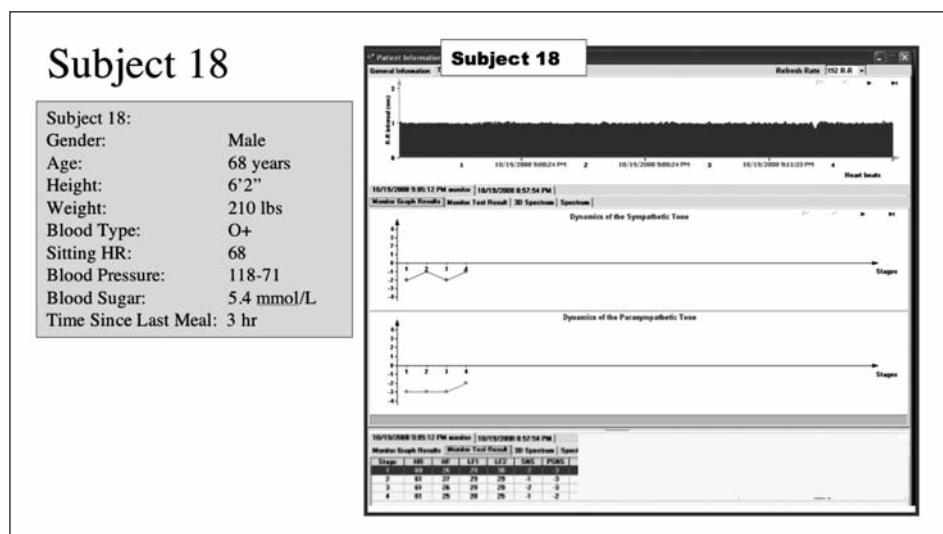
Subject 18

| Subject 18: | |
|---|---|
| Gender: | Male |
| Age: | 68 years |
| Height: | 6'2" |
| Weight: | 210 lbs |
| Blood Type: | O+ |
| Sitting HR: | 68 |
| Blood Pressure: | 118-71 |
| Blood Sugar: | 5.4 mmol/L |
| Time Since Last Meal: | 3 hr |

Patient Information

Subject 18

General Information

Refresh Rate 152 R-R

R-R interval (sec)

2

1

0

1 10/19/2008 9:00:24 PM 2 10/19/2008 9:00:24 PM 3 10/19/2008 9:11:33 PM 4

Heart beats

10/19/2008 9:05:12 PM monitor | 10/19/2008 8:57:54 PM |

Monitor Graph Results | Monitor Test Result | 3D Spectrum | Spectrum |

Dynamics of the Sympathetic Tone

4 3 2 1 0 -1 -2 -3 -4

1 2 3 4

Stages

Dynamics of the Parasympathetic Tone

4 3 2 1 0 -1 -2 -3 -4

1 2 3 4

Stages

10/19/2008 9:05:12 PM monitor | 10/19/2008 8:57:54 PM |

Monitor Graph Results | Monitor Test Result | 3D Spectrum | Spect

| Stage | HR | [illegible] | LF1 | LF2 | SNS | PSNS |
|---|---|---|---|---|---|---|
| 1 | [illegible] | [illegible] | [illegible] | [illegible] | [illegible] | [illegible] |
| 2 | 61 | 27 | 29 | 29 | -1 | -3 |
| 3 | 61 | 26 | 29 | 29 | -2 | -3 |
| 4 | 61 | 25 | 30 | 29 | -1 | -2 |